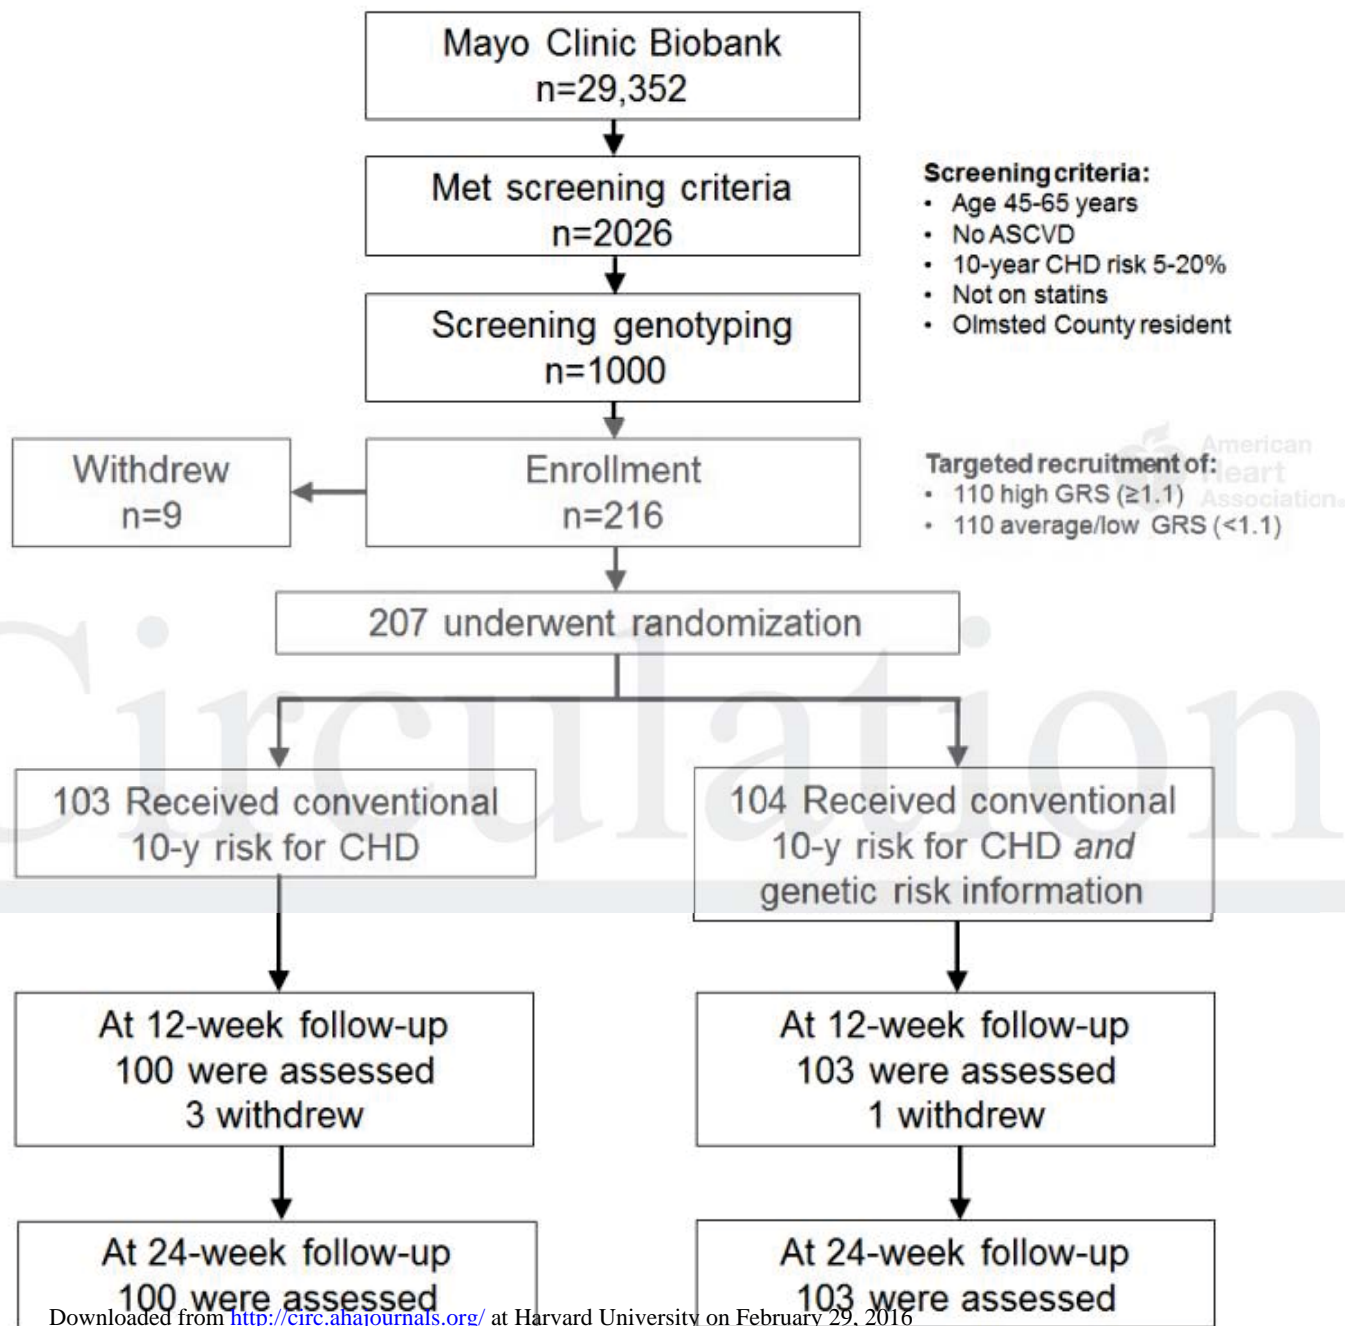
Mayo Clinic Biobank
n=29,352

Met screening criteria
n=2026

Screening criteria:
• Age 45-65 years
• No ASCVD
• 10-year CHD risk 5-20%
• Not on statins
• Olmsted County resident

Screening genotyping
n=1000

Withdrew
n=9

Enrollment
n=216

Targeted recruitment of:
• 110 high GRS (≥1.1)
• 110 average/low GRS (<1.1)

American Heart Association

207 underwent randomization

Circulation

103 Received conventional 10-y risk for CHD

104 Received conventional 10-y risk for CHD *and* genetic risk information

At 12-week follow-up
100 were assessed
3 withdrew

At 12-week follow-up
103 were assessed
1 withdrew

At 24-week follow-up
100 were assessed

At 24-week follow-up
103 were assessed

Downloaded from http://circ.ahajournals.org/ at Harvard University on February 29, 2016